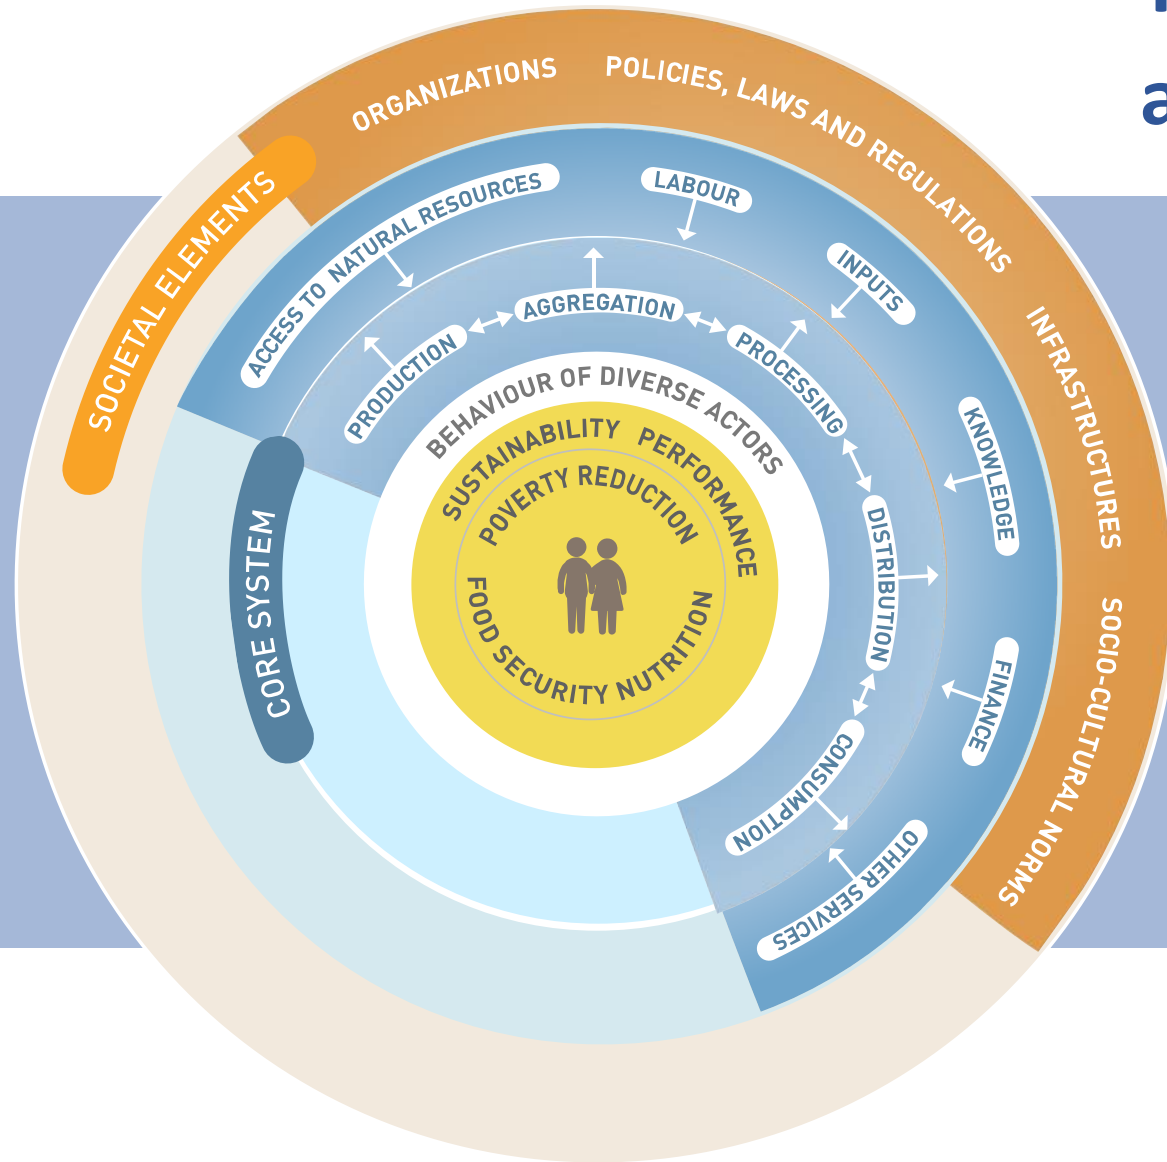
SOCIETAL ELEMENTS

ORGANIZATIONS

POLICIES, LAWS AND REGULATIONS

INFRASTRUCTURES

SOCIO-CULTURAL NORMS

ACCESS TO NATURAL RESOURCES

LABOUR

INPUTS

KNOWLEDGE

FINANCE

OTHER SERVICES

CORE SYSTEM

PRODUCTION

AGGREGATION

PROCESSING

DISTRIBUTION

CONSUMPTION

BEHAVIOUR OF DIVERSE ACTORS

SUSTAINABILITY

PERFORMANCE

POVERTY REDUCTION

FOOD SECURITY NUTRITION

a